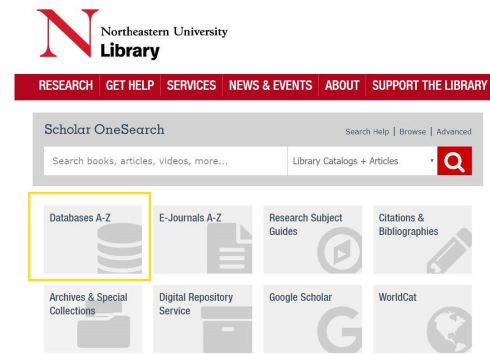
N Northeastern University
Library

RESEARCH | GET HELP | SERVICES | NEWS & EVENTS | ABOUT | SUPPORT THE LIBRARY

Scholar OneSearch

Search Help | Browse | Advanced

Search books, articles, videos, more...

Library Catalogs + Articles

Databases A-Z

E-Journals A-Z

Research Subject Guides

Citations & Bibliographies

Archives & Special Collections

Digital Repository Service

Google Scholar

WorldCat